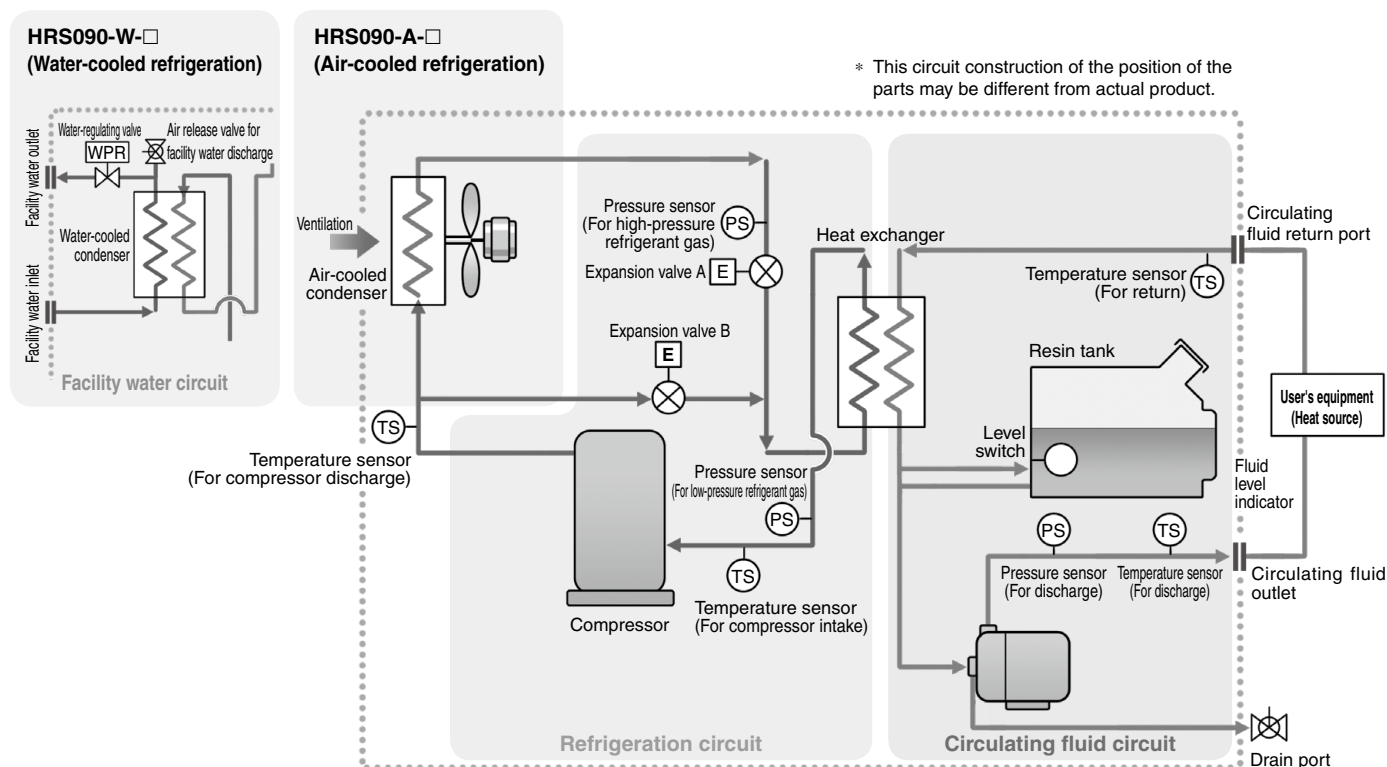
HRS090-W-□
(Water-cooled refrigeration)

HRS090-A-□
(Air-cooled refrigeration)

∗ This circuit construction of the position of the parts may be different from actual product.

Facility water outlet

Water-regulating valve

WPR

Air release valve for facility water discharge

Water-cooled condenser

Facility water inlet

Facility water circuit

Ventilation

Air-cooled condenser

Pressure sensor (For high-pressure refrigerant gas)

PS

Expansion valve A

E

Expansion valve B

E

TS

Temperature sensor (For compressor discharge)

Compressor

Pressure sensor (For low-pressure refrigerant gas)

PS

TS

Temperature sensor (For compressor intake)

Refrigeration circuit

Heat exchanger

Temperature sensor (For return)

TS

Circulating fluid return port

Resin tank

Level switch

User's equipment (Heat source)

Fluid level indicator

PS

TS

Pressure sensor (For discharge)

Temperature sensor (For discharge)

Circulating fluid outlet

Circulating fluid circuit

Drain port